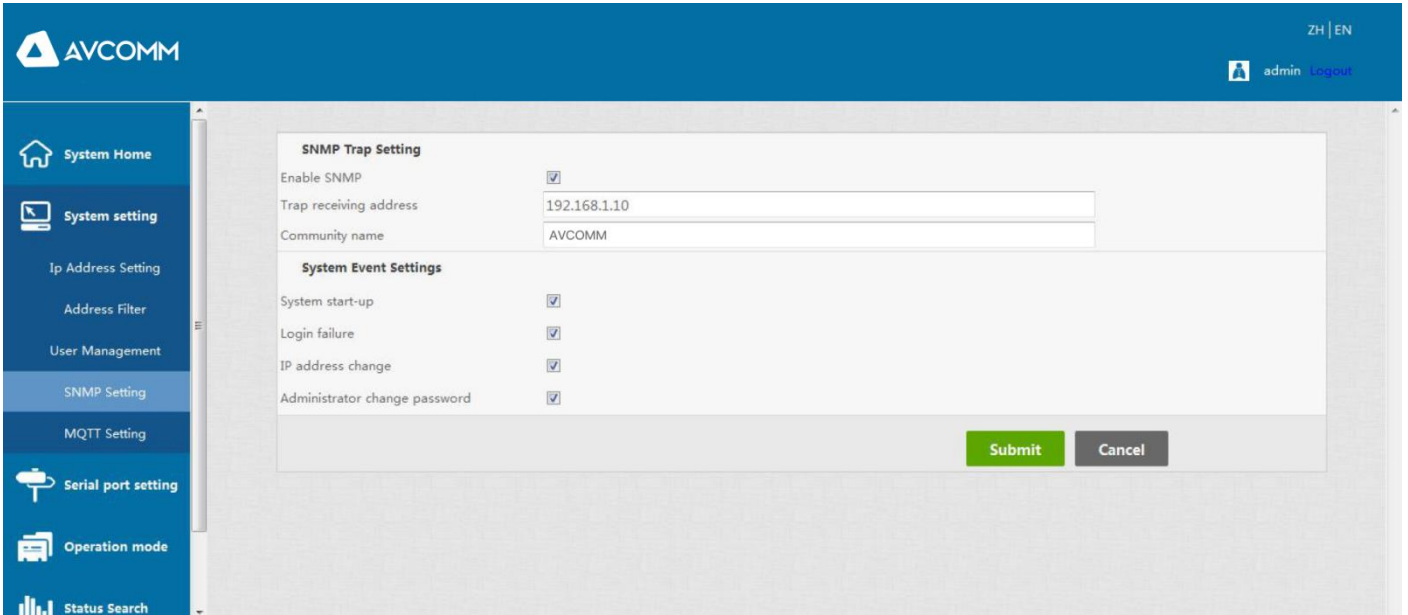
AVCOMM

ZH | EN

admin Logout

System Home

System setting

Ip Address Setting

Address Filter

User Management

SNMP Setting

MQTT Setting

Serial port setting

Operation mode

Status Search

SNMP Trap Setting

| | |
|---|---|
| Enable SNMP | ☑ |
| Trap receiving address | 192.168.1.10 |
| Community name | AVCOMM |

System Event Settings

| | |
|---|---|
| System start-up | ☑ |
| Login failure | ☑ |
| IP address change | ☑ |
| Administrator change password | ☑ |

Submit Cancel